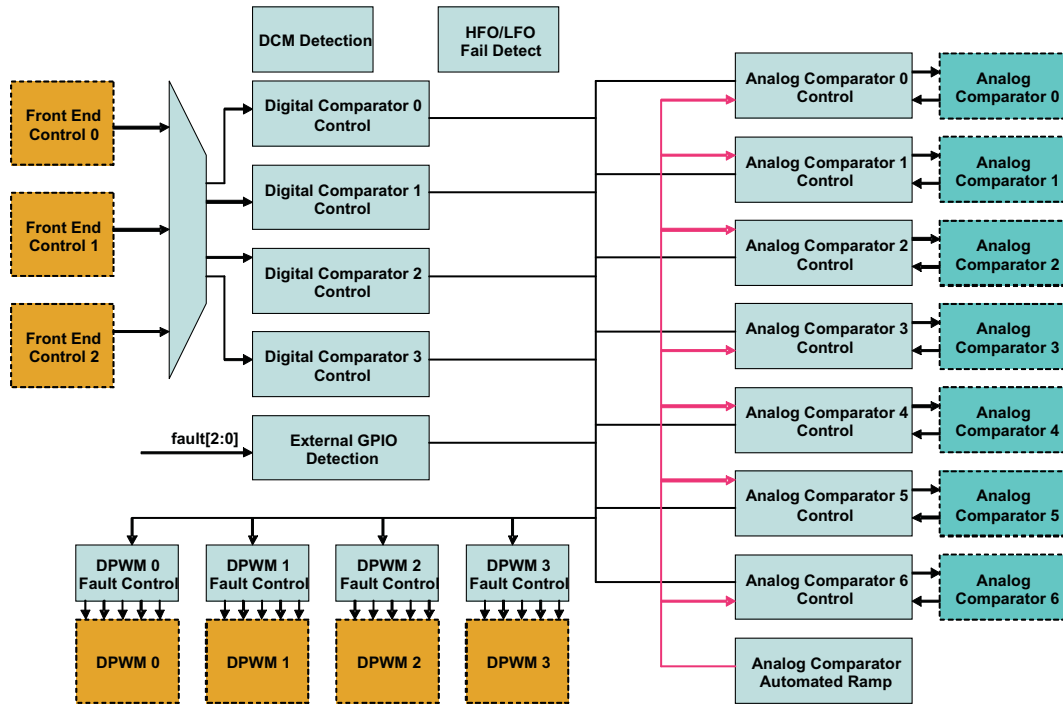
DCM Detection

HFO/LFO Fail Detect

Front End Control 0

Front End Control 1

Front End Control 2

Digital Comparator 0 Control

Digital Comparator 1 Control

Digital Comparator 2 Control

Digital Comparator 3 Control

fault[2:0]

External GPIO Detection

Analog Comparator 0 Control

Analog Comparator 0

Analog Comparator 1 Control

Analog Comparator 1

Analog Comparator 2 Control

Analog Comparator 2

Analog Comparator 3 Control

Analog Comparator 3

Analog Comparator 4 Control

Analog Comparator 4

Analog Comparator 5 Control

Analog Comparator 5

Analog Comparator 6 Control

Analog Comparator 6

Analog Comparator Automated Ramp

DPWM 0 Fault Control

DPWM 1 Fault Control

DPWM 2 Fault Control

DPWM 3 Fault Control

DPWM 0

DPWM 1

DPWM 2

DPWM 3